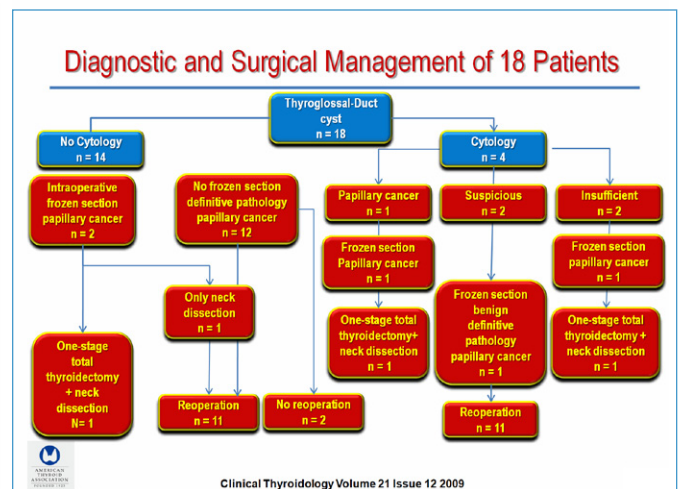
Diagnostic and Surgical Management of 18 Patients

Thyroglossal-Duct cyst
n = 18

No Cytology
n = 14

Cytology
n = 4

Intraoperative frozen section papillary cancer
n = 2

No frozen section definitive pathology papillary cancer
n = 12

Papillary cancer
n = 1

Suspicious
n = 2

Insufficient
n = 2

Frozen section Papillary cancer
n = 1

Frozen section papillary cancer
n = 1

Only neck dissection
n = 1

One-stage total thyroidectomy+ neck dissection
n = 1

Frozen section benign definitive pathology papillary cancer
n = 1

One-stage total thyroidectomy + neck dissection
n = 1

One-stage total thyroidectomy + neck dissection
N= 1

Reoperation
n = 11

No reoperation
n = 2

Reoperation
n = 11

AMERICAN THYROID ASSOCIATION FOUNDED 1923

Clinical Thyroidology Volume 21 Issue 12 2009